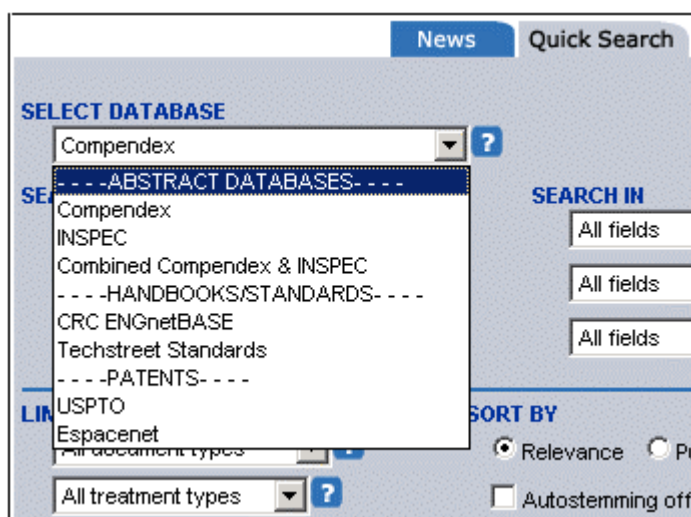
News
Quick Search

SELECT DATABASE
Compendex
?
- - - -ABSTRACT DATABASES- - - -
Compendex
INSPEC
Combined Compendex & INSPEC
- - - -HANDBOOKS/STANDARDS- - - -
CRC ENGnetBASE
Techstreet Standards
- - - -PATENTS- - - -
USPTO
Espacenet

SEA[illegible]
SEARCH IN
All fields
All fields
All fields

LIM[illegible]
All document types
?
SORT BY
Relevance
P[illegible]
All treatment types
?
Autostemming off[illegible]